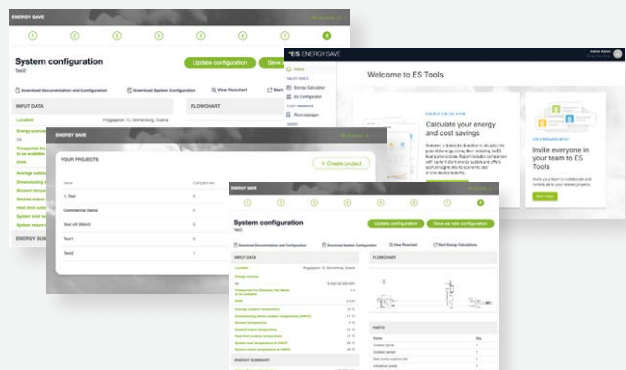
ENERGY SAVE

System configuration
test2

Update configuration

Save as new configuration

Download Documentation and Configuration

Download System Configuration

View Flowchart

Start Energy Calculations

INPUT DATA

FLOWCHART

ENERGY SUMMARY

ES ENERGYSAVE

Welcome to ES Tools

Calculate your energy and cost savings

Invite everyone in your team to ES Tools

ENERGY SAVE

YOUR PROJECTS

+ Create project

1. Test

Commercial demo

Test v6 (Main)

Test1

Test2

ENERGY SAVE

System configuration
test2

Update configuration

Save as new configuration

Download Documentation and Configuration

Download System Configuration

View Flowchart

Start Energy Calculations

INPUT DATA

FLOWCHART

PARTS

ENERGY SUMMARY